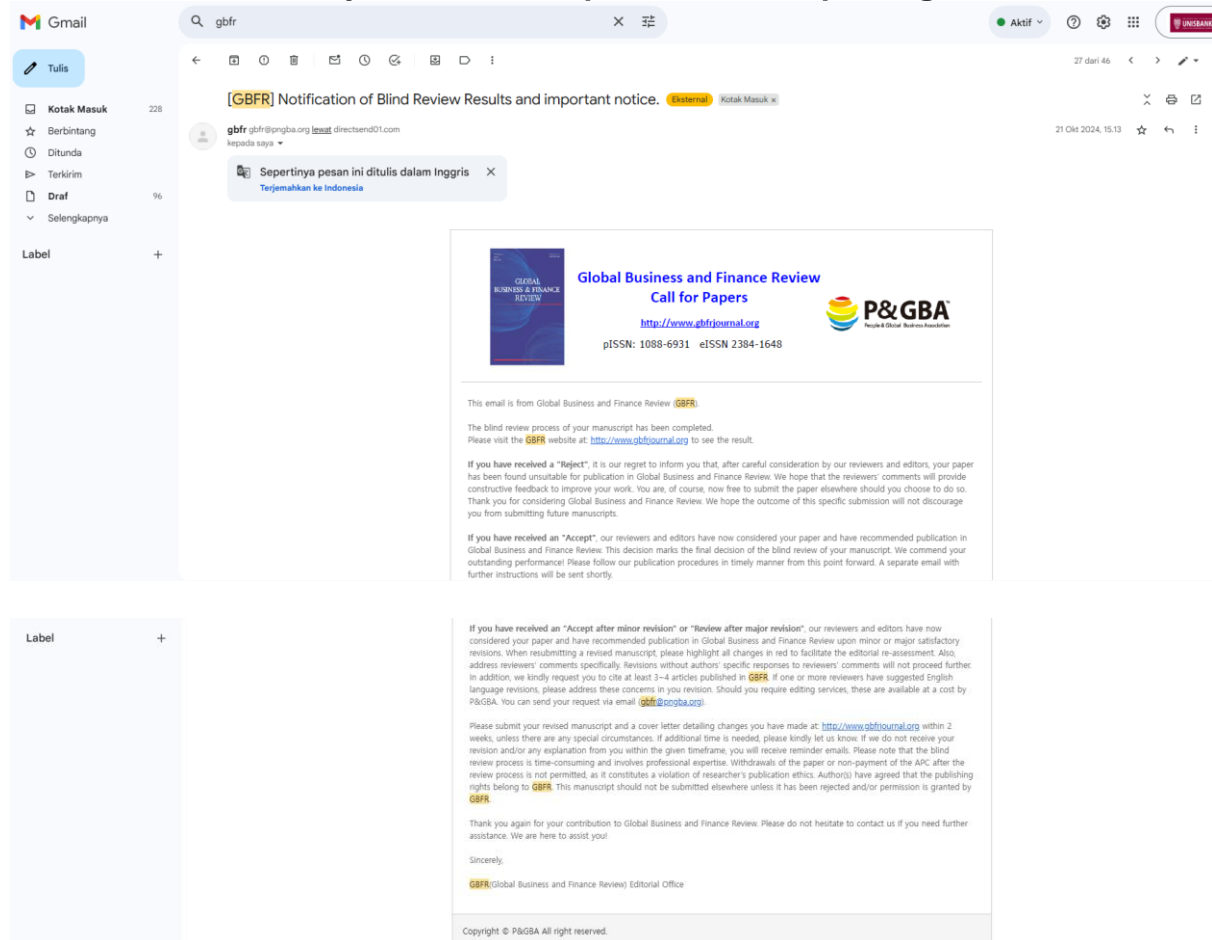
Gmail

gbfr

Aktif

UNISBANK

Tulis

Kotak Masuk 228
Berbintang
Ditunda
Terkirim
Draf 96
Selengkapnya

Label +

27 dari 46

[GBFR] Notification of Blind Review Results and important notice. Eksternal Kotak Masuk ×

gbfr gbfr@pngba.org lewat directsend01.com
kepada saya

21 Okt 2024, 15.13

Sepertinya pesan ini ditulis dalam Inggris
Terjemahkan ke Indonesia

GLOBAL BUSINESS & FINANCE REVIEW

Global Business and Finance Review
Call for Papers
http://www.gbfrjournal.org
pISSN: 1088-6931 eISSN 2384-1648

P&GBA
People & Global Business Association

This email is from Global Business and Finance Review (GBFR).

The blind review process of your manuscript has been completed.
Please visit the GBFR website at: http://www.gbfrjournal.org to see the result.

If you have received a "Reject", it is our regret to inform you that, after careful consideration by our reviewers and editors, your paper has been found unsuitable for publication in Global Business and Finance Review. We hope that the reviewers' comments will provide constructive feedback to improve your work. You are, of course, now free to submit the paper elsewhere should you choose to do so. Thank you for considering Global Business and Finance Review. We hope the outcome of this specific submission will not discourage you from submitting future manuscripts.

If you have received an "Accept", our reviewers and editors have now considered your paper and have recommended publication in Global Business and Finance Review. This decision marks the final decision of the blind review of your manuscript. We commend your outstanding performance! Please follow our publication procedures in timely manner from this point forward. A separate email with further instructions will be sent shortly.

Label +

If you have received an "Accept after minor revision" or "Review after major revision", our reviewers and editors have now considered your paper and have recommended publication in Global Business and Finance Review upon minor or major satisfactory revisions. When resubmitting a revised manuscript, please highlight all changes in red to facilitate the editorial re-assessment. Also, address reviewers' comments specifically. Revisions without authors' specific responses to reviewers' comments will not proceed further. In addition, we kindly request you to cite at least 3~4 articles published in GBFR. If one or more reviewers have suggested English language revisions, please address these concerns in you revision. Should you require editing services, these are available at a cost by P&GBA. You can send your request via email (gbfr@pngba.org).

Please submit your revised manuscript and a cover letter detailing changes you have made at: http://www.gbfrjournal.org within 2 weeks, unless there are any special circumstances. If additional time is needed, please kindly let us know. If we do not receive your revision and/or any explanation from you within the given timeframe, you will receive reminder emails. Please note that the blind review process is time-consuming and involves professional expertise. Withdrawals of the paper or non-payment of the APC after the review process is not permitted, as it constitutes a violation of researcher's publication ethics. Author(s) have agreed that the publishing rights belong to GBFR. This manuscript should not be submitted elsewhere unless it has been rejected and/or permission is granted by GBFR.

Thank you again for your contribution to Global Business and Finance Review. Please do not hesitate to contact us if you need further assistance. We are here to assist you!

Sincerely,

GBFR(Global Business and Finance Review) Editorial Office

Copyright © P&GBA All right reserved.